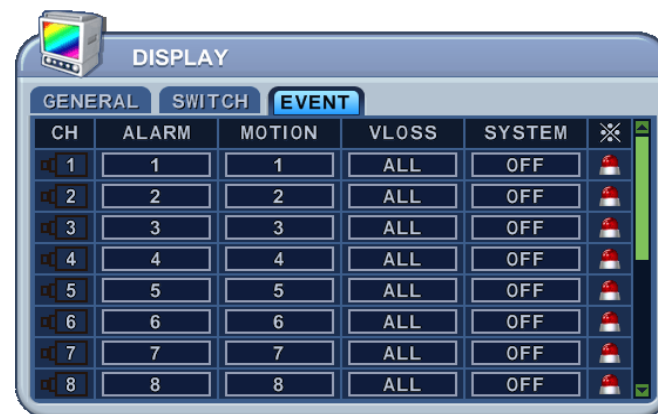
DISPLAY

GENERAL SWITCH EVENT

| CH | ALARM | MOTION | VLOSS | SYSTEM | ※ |
|---|---|---|---|---|---|
| 1 | 1 | 1 | ALL | OFF | |
| 2 | 2 | 2 | ALL | OFF | |
| 3 | 3 | 3 | ALL | OFF | |
| 4 | 4 | 4 | ALL | OFF | |
| 5 | 5 | 5 | ALL | OFF | |
| 6 | 6 | 6 | ALL | OFF | |
| 7 | 7 | 7 | ALL | OFF | |
| 8 | 8 | 8 | ALL | OFF | |